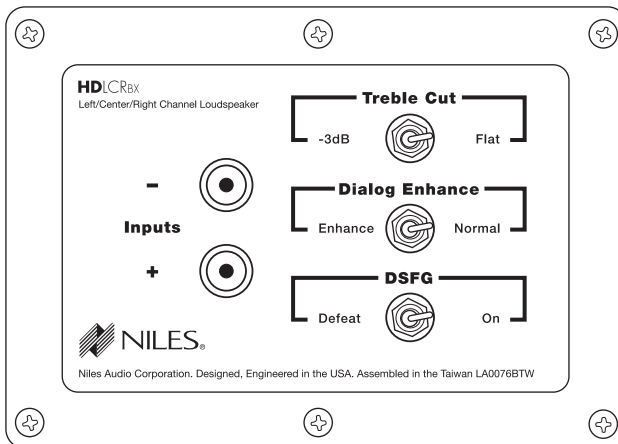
HDLCRBX
Left/Center/Right Channel Loudspeaker

Treble Cut
-3dB
Flat

-

Dialog Enhance
Inputs
Enhance
Normal

+

DSFG
Defeat
On

NILES®

Niles Audio Corporation. Designed, Engineered in the USA. Assembled in the Taiwan LA0076BTW